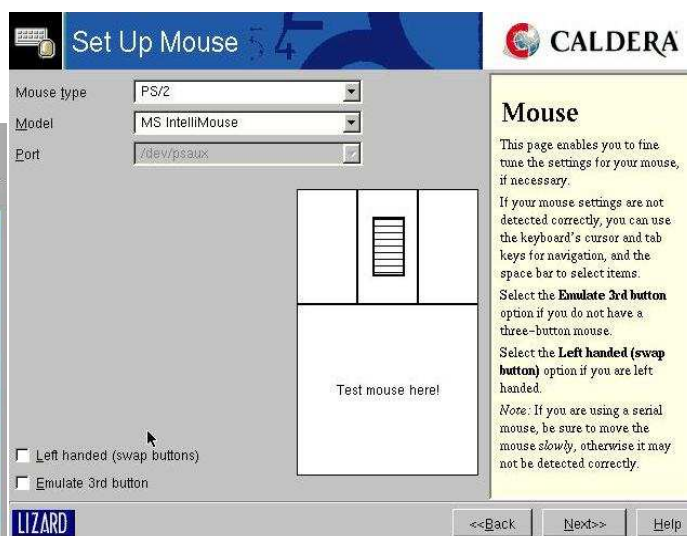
Set Up Mouse

CALDERA

Mouse type PS/2
Model MS IntelliMouse
Port /dev/psaux

Test mouse here!

Left handed (swap buttons)
Emulate 3rd button

Mouse

This page enables you to fine tune the settings for your mouse, if necessary.

If your mouse settings are not detected correctly, you can use the keyboard's cursor and tab keys for navigation, and the space bar to select items.

Select the **Emulate 3rd button** option if you do not have a three-button mouse.

Select the **Left handed (swap button)** option if you are left handed.

*Note:* If you are using a serial mouse, be sure to move the mouse *slowly*, otherwise it may not be detected correctly.

LIZARD

<<Back Next>> Help